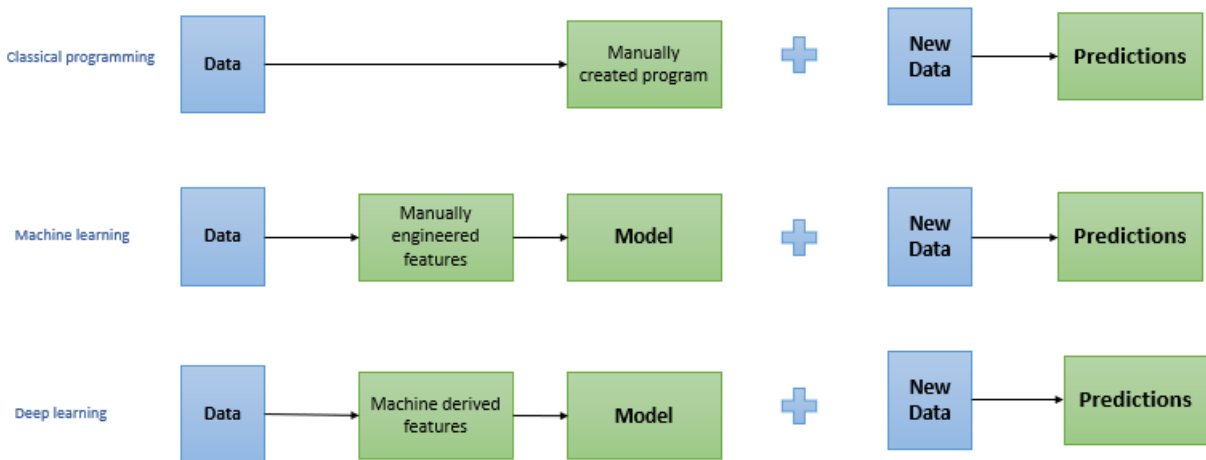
Classical programming

Data

Manually created program

New Data

Predictions

Machine learning

Data

Manually engineered features

Model

New Data

Predictions

Deep learning

Data

Machine derived features

Model

New Data

Predictions